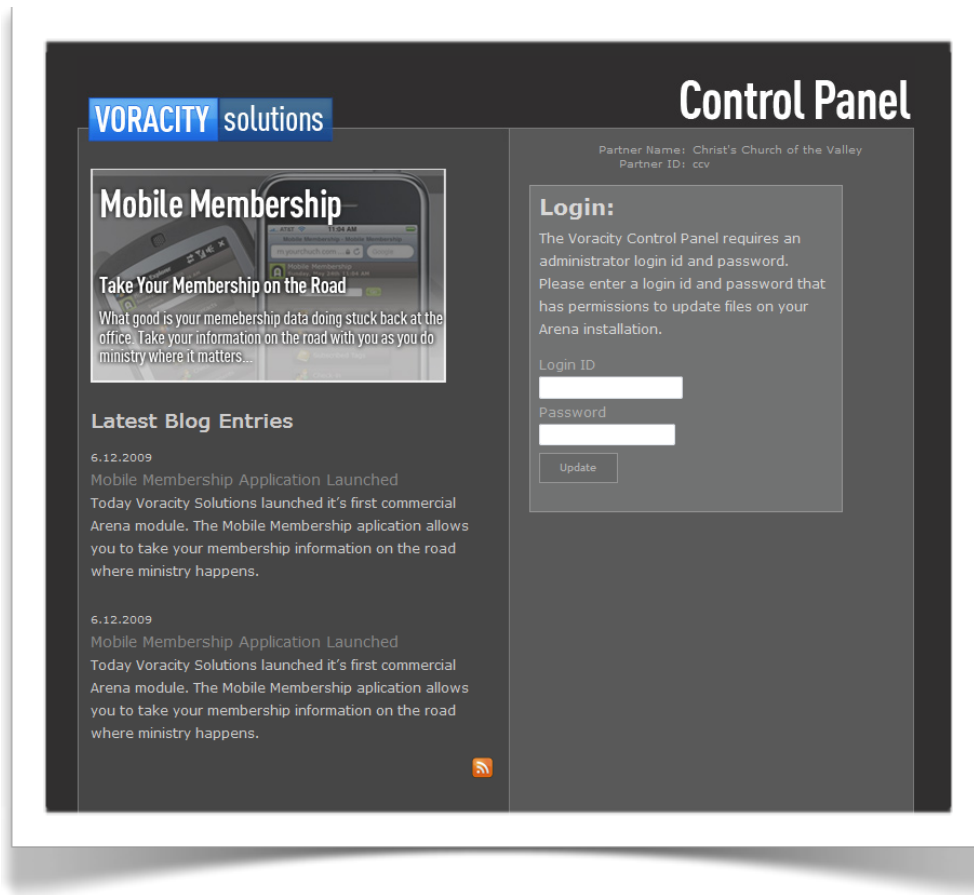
VORACITY solutions

Control Panel

Mobile Membership

Take Your Membership on the Road

What good is your memebership data doing stuck back at the office. Take your information on the road with you as you do ministry where it matters...

Latest Blog Entries

6.12.2009

Mobile Membership Application Launched

Today Voracity Solutions launched it's first commercial Arena module. The Mobile Membership aplication allows you to take your membership information on the road where ministry happens.

6.12.2009

Mobile Membership Application Launched

Today Voracity Solutions launched it's first commercial Arena module. The Mobile Membership aplication allows you to take your membership information on the road where ministry happens.

Partner Name: Christ's Church of the Valley
Partner ID: ccv

Login:

The Voracity Control Panel requires an administrator login id and password. Please enter a login id and password that has permissions to update files on your Arena installation.

Login ID

Password

Update